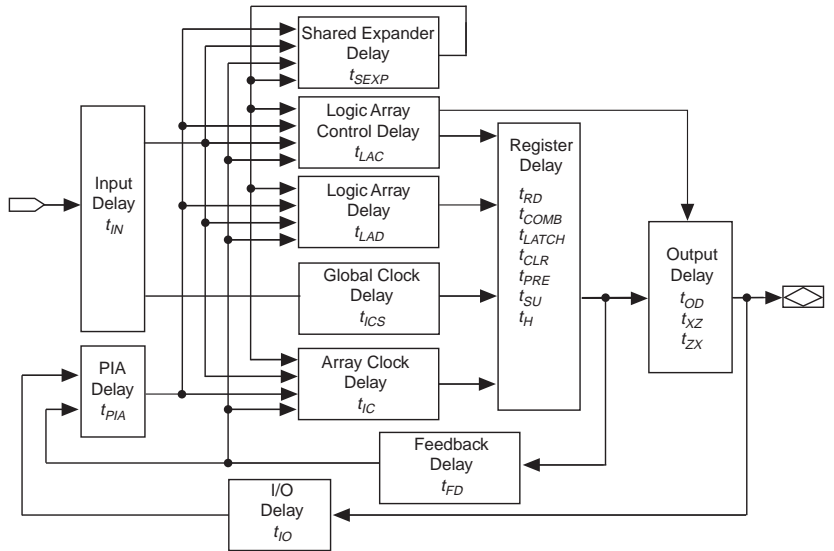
Shared Expander Delay
$t_{SEXP}$

Logic Array Control Delay
$t_{LAC}$

Register Delay
$t_{RD}$
$t_{COMB}$
$t_{LATCH}$
$t_{CLR}$
$t_{PRE}$
$t_{SU}$
$t_H$

Input Delay
$t_{IN}$

Logic Array Delay
$t_{LAD}$

Output Delay
$t_{OD}$
$t_{XZ}$
$t_{ZX}$

Global Clock Delay
$t_{ICS}$

PIA Delay
$t_{PIA}$

Array Clock Delay
$t_{IC}$

Feedback Delay
$t_{FD}$

I/O Delay
$t_{IO}$